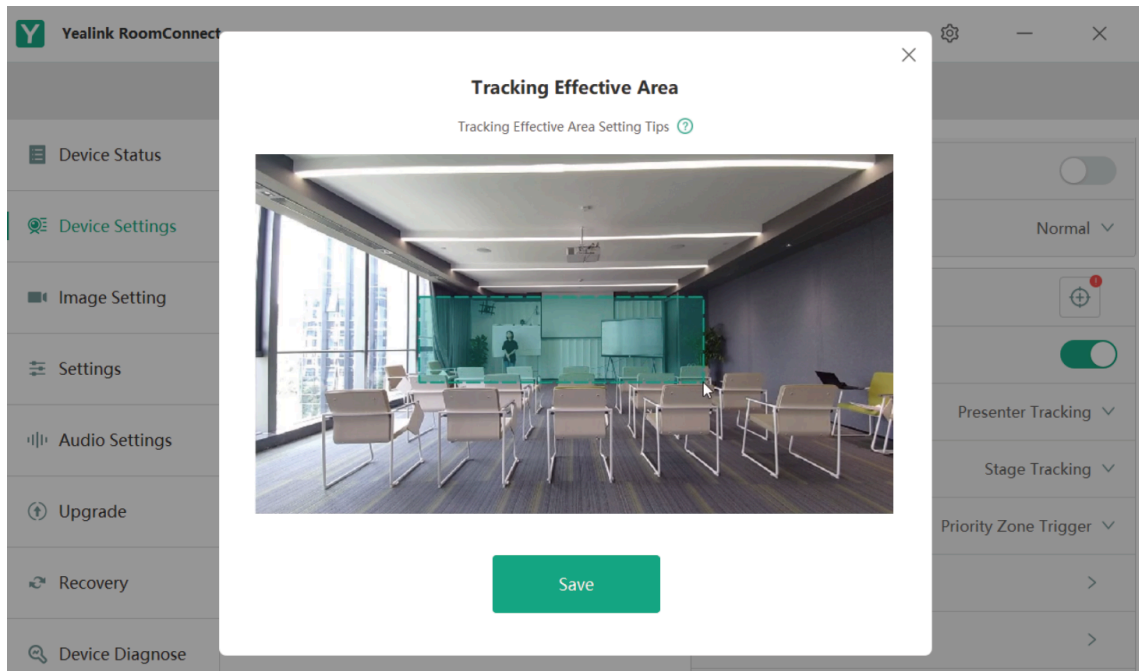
Yealink RoomConnect

Device Status

Device Settings

Image Setting

Settings

Audio Settings

Upgrade

Recovery

Device Diagnose

Tracking Effective Area

Tracking Effective Area Setting Tips

Save

Normal

Presenter Tracking

Stage Tracking

Priority Zone Trigger